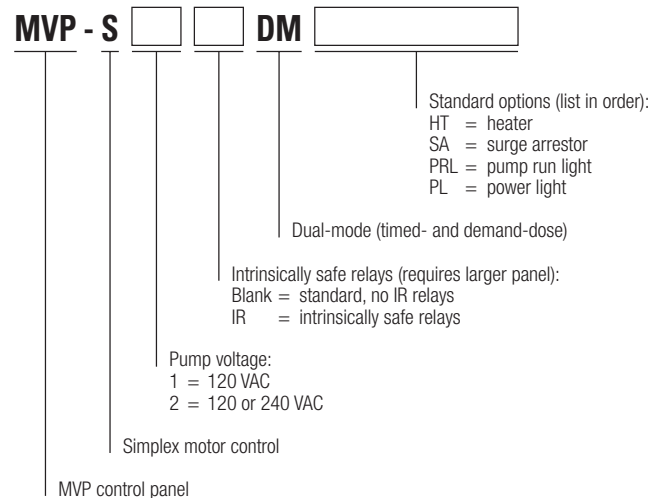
MVP - S DM

Standard options (list in order):
HT = heater
SA = surge arrestor
PRL = pump run light
PL = power light

Dual-mode (timed- and demand-dose)

Intrinsically safe relays (requires larger panel):
Blank = standard, no IR relays
IR = intrinsically safe relays

Pump voltage:
1 = 120 VAC
2 = 120 or 240 VAC

Simplex motor control

MVP control panel